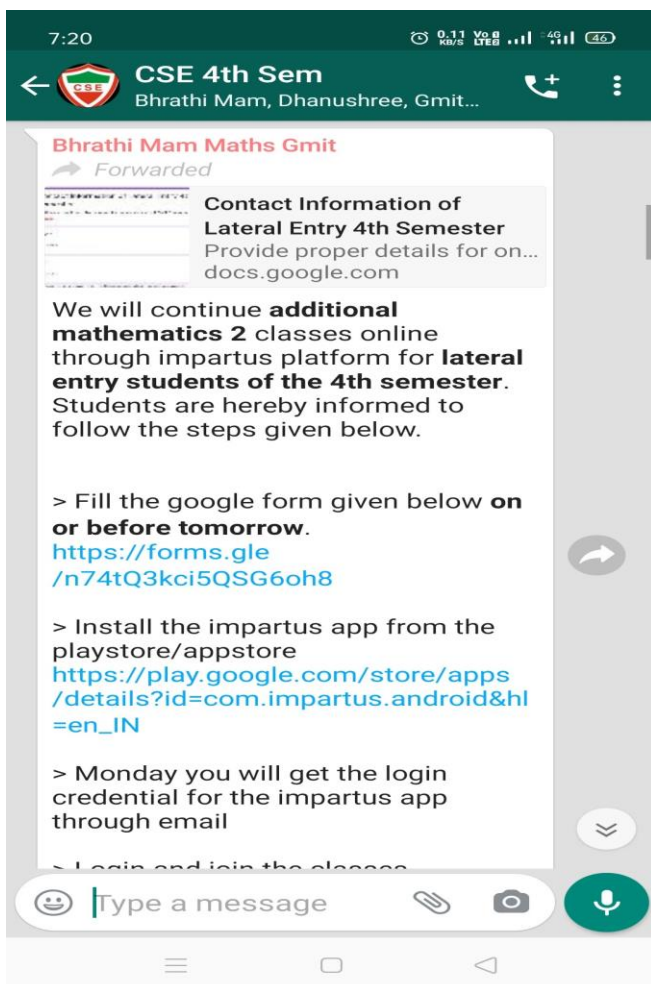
7:20 0.11 KB/S Vo LTE 4G 46

CSE 4th Sem
Bhrathi Mam, Dhanushree, Gmit...

CSE

Bhrathi Mam Maths Gmit
Forwarded

Contact Information of Lateral Entry 4th Semester
Provide proper details for on...
docs.google.com

We will continue **additional mathematics 2** classes online through impartus platform for **lateral entry students of the 4th semester**. Students are hereby informed to follow the steps given below.

> Fill the google form given below **on or before tomorrow**.
https://forms.gle/n74tQ3kci5QSG6oh8

> Install the impartus app from the playstore/appstore
https://play.google.com/store/apps/details?id=com.impartus.android&hl=en_IN

> Monday you will get the login credential for the impartus app through email

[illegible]

Type a message